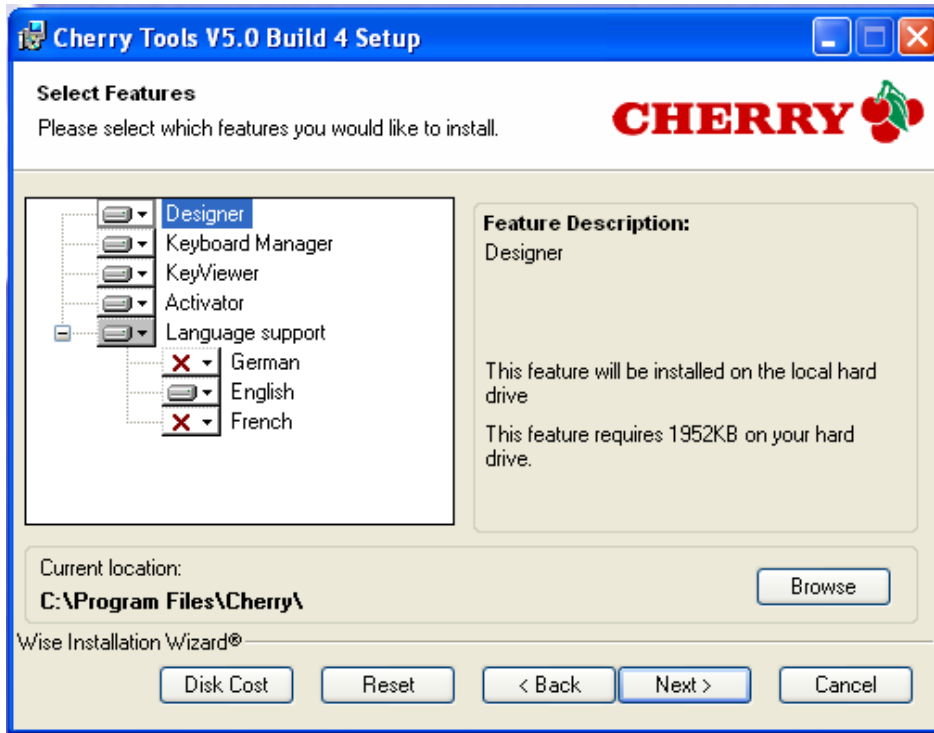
Cherry Tools V5.0 Build 4 Setup

Select Features
Please select which features you would like to install.

CHERRY

Designer
Keyboard Manager
KeyViewer
Activator
Language support
German
English
French

Feature Description:
Designer

This feature will be installed on the local hard drive

This feature requires 1952KB on your hard drive.

Current location:
C:\Program Files\Cherry\

Browse

Wise Installation Wizard®

Disk Cost
Reset
< Back
Next >
Cancel